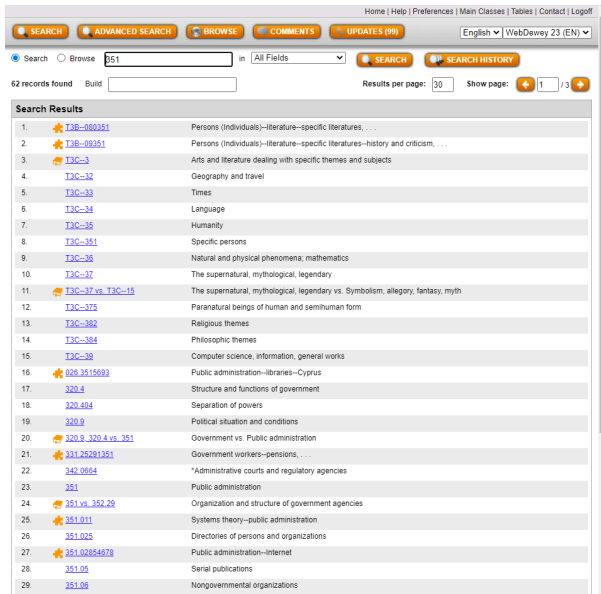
Home | Help | Preferences | Main Classes | Tables | Contact | Logoff

SEARCH ADVANCED SEARCH BROWSE COMMENTS UPDATES (99)

English WebDewey 23 (EN)

Search Browse 351 in All Fields SEARCH SEARCH HISTORY

62 records found Build Results per page: 30 Show page: 1 / 3

Search Results

| | | |
|---|---|---|
| 1. | T3B--080351 | Persons (Individuals)--literature--specific literatures, . . . |
| 2. | T3B--09351 | Persons (Individuals)--literature--specific literatures--history and criticism, . . . |
| 3. | T3C--3 | Arts and literature dealing with specific themes and subjects |
| 4. | T3C--32 | Geography and travel |
| 5. | T3C--33 | Times |
| 6. | T3C--34 | Language |
| 7. | T3C--35 | Humanity |
| 8. | T3C--351 | Specific persons |
| 9. | T3C--36 | Natural and physical phenomena; mathematics |
| 10. | T3C--37 | The supernatural, mythological, legendary |
| 11. | T3C--37 vs. T3C--15 | The supernatural, mythological, legendary vs. Symbolism, allegory, fantasy, myth |
| 12. | T3C--375 | Paranatural beings of human and semihuman form |
| 13. | T3C--382 | Religious themes |
| 14. | T3C--384 | Philosophic themes |
| 15. | T3C--39 | Computer science, information, general works |
| 16. | 026.3515693 | Public administration--libraries--Cyprus |
| 17. | 320.4 | Structure and functions of government |
| 18. | 320.404 | Separation of powers |
| 19. | 320.9 | Political situation and conditions |
| 20. | 320.9, 320.4 vs. 351 | Government vs. Public administration |
| 21. | 331.25291351 | Government workers--pensions, . . . |
| 22. | 342.0664 | *Administrative courts and regulatory agencies |
| 23. | 351 | Public administration |
| 24. | 351 vs. 352.29 | Organization and structure of government agencies |
| 25. | 351.011 | Systems theory--public administration |
| 26. | 351.025 | Directories of persons and organizations |
| 27. | 351.02854678 | Public administration--Internet |
| 28. | 351.05 | Serial publications |
| 29. | 351.06 | Nongovernmental organizations |